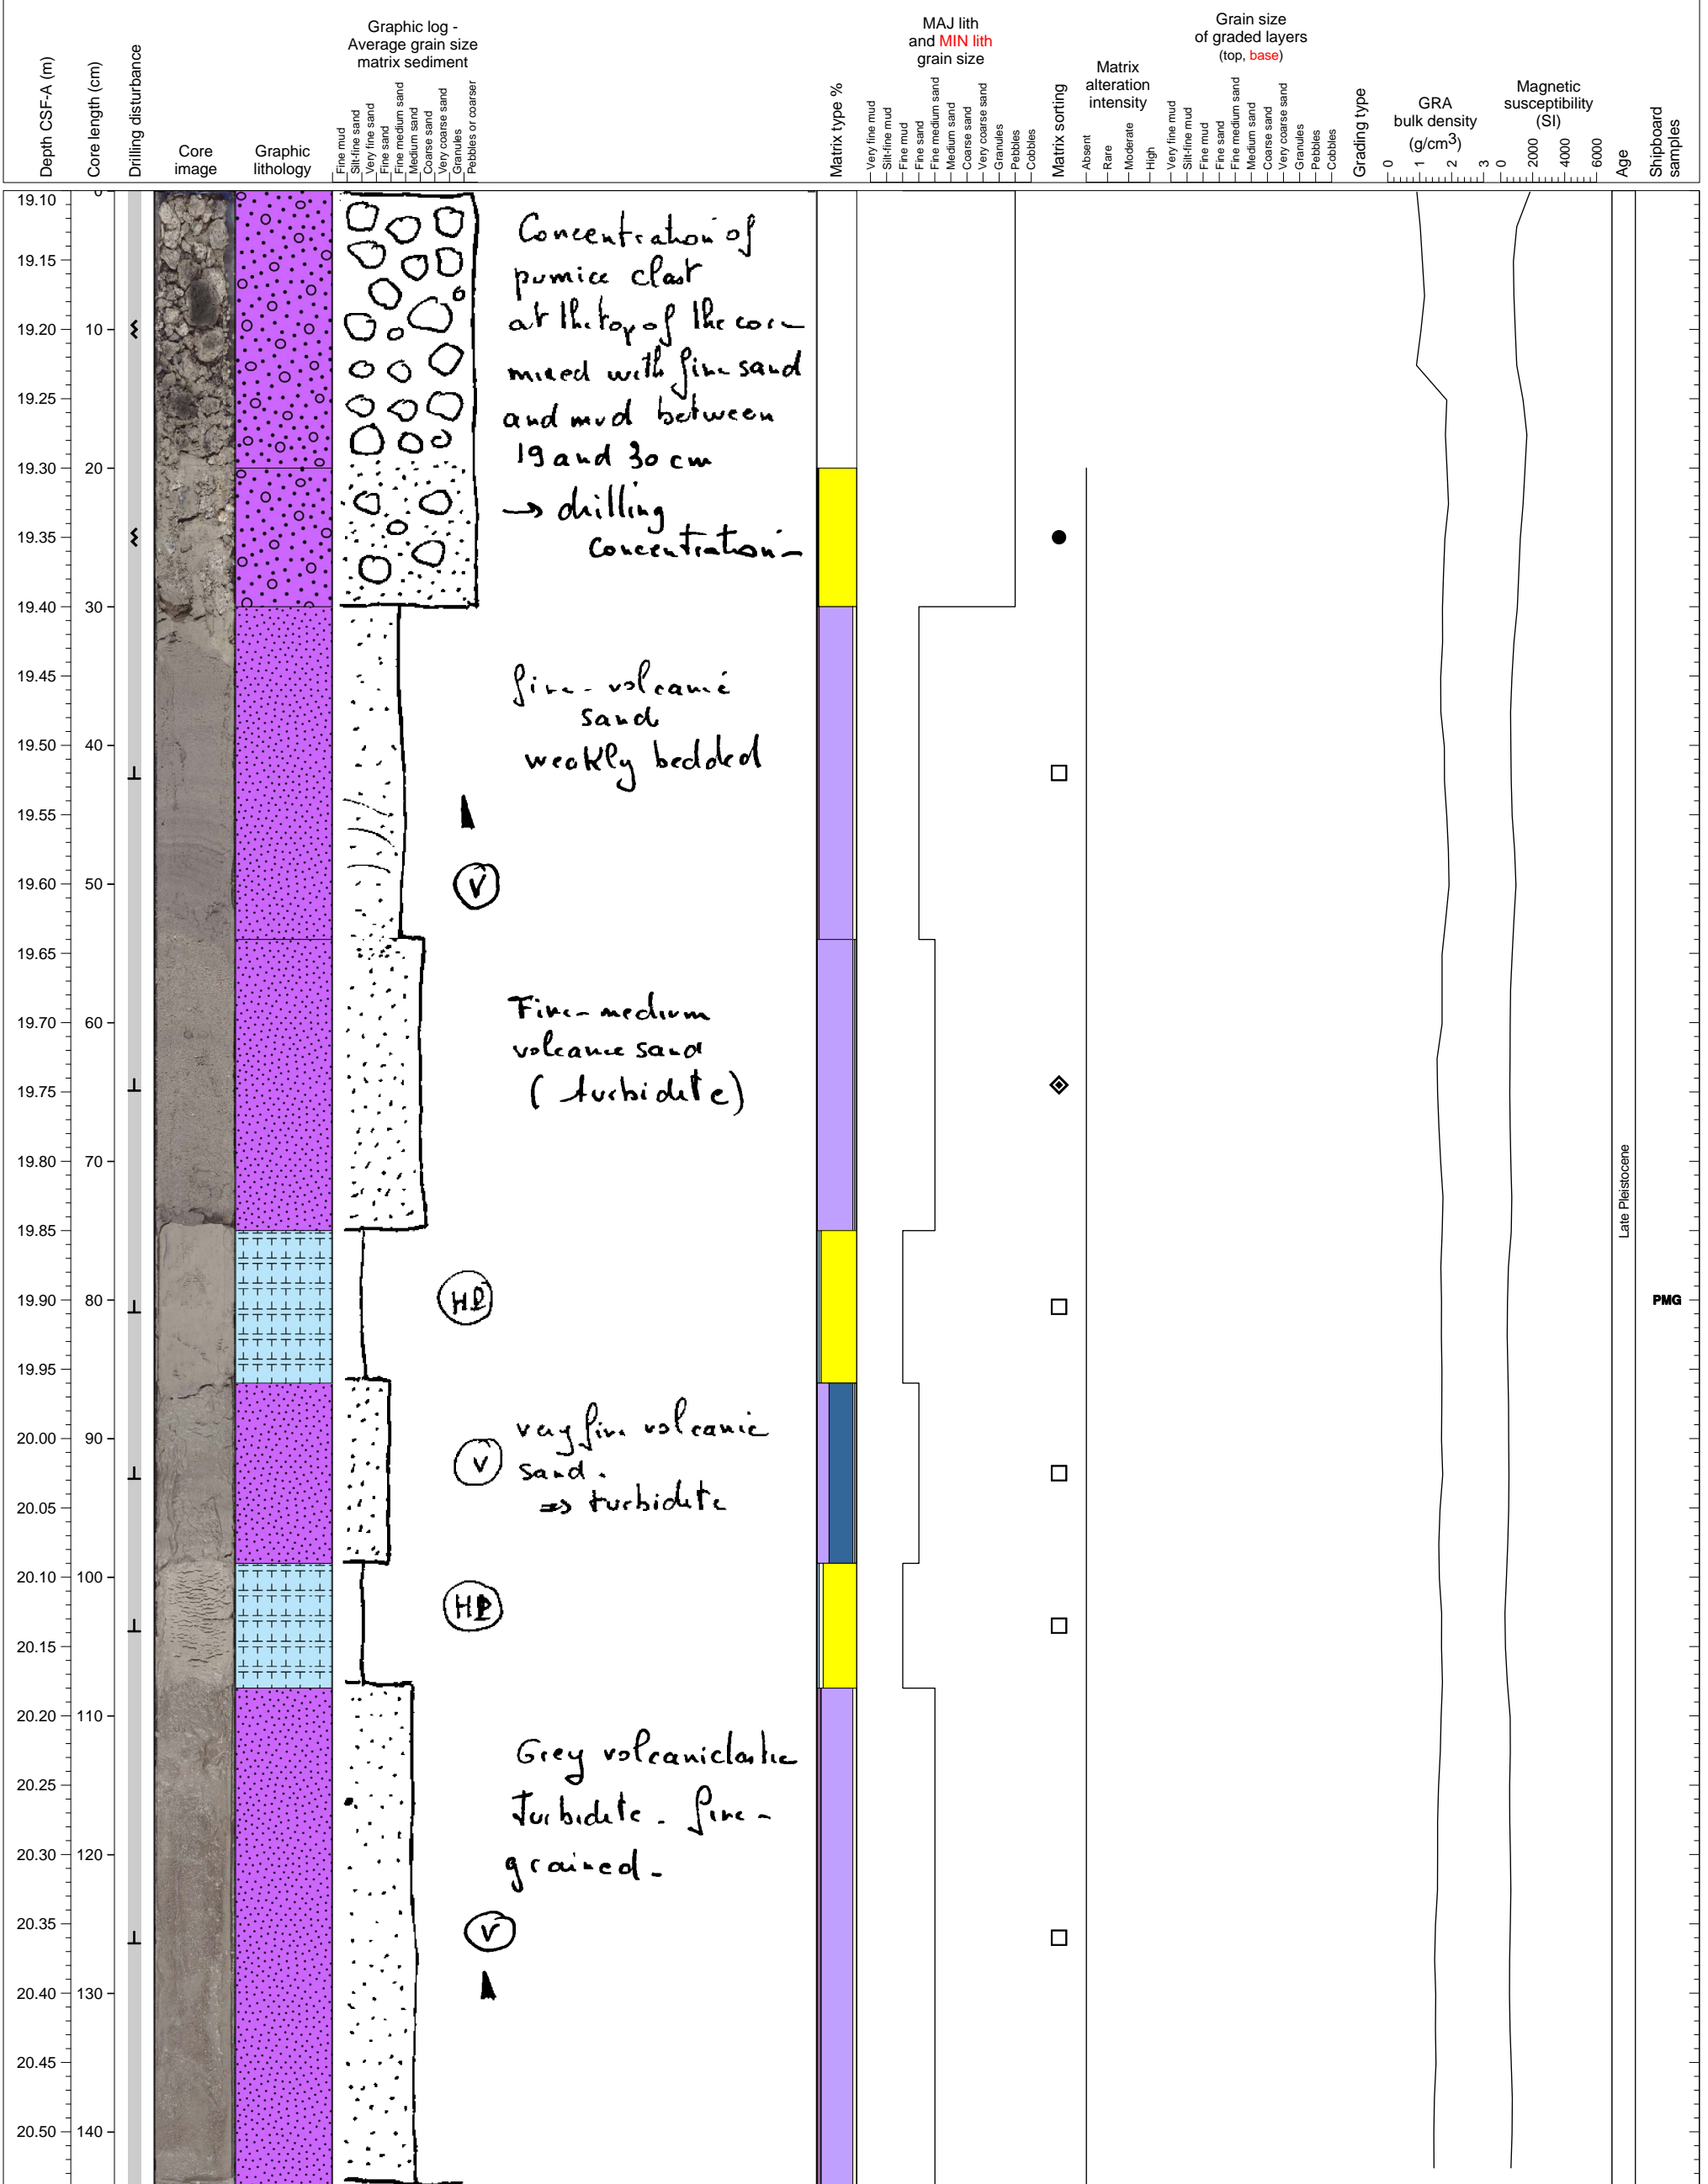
Depth CSF-A (m)
Core length (cm)
Drilling disturbance
Core image
Graphic lithology
Graphic log - Average grain size matrix sediment
Fine mud
Silt-fine sand
Very fine sand
Fine sand
Fine medium sand
Medium sand
Coarse sand
Very coarse sand
Granules
Pebbles or coarser
Matrix type %
MAJ lith and MIN lith grain size
Very fine mud
Silt-fine mud
Fine mud
Fine sand
Fine medium sand
Medium sand
Coarse sand
Very coarse sand
Granules
Pebbles
Cobbles
Matrix sorting
Matrix alteration intensity
Absent
Rare
Moderate
High
Grain size of graded layers (top, base)
Very fine mud
Silt-fine mud
Fine mud
Fine sand
Fine medium sand
Medium sand
Coarse sand
Very coarse sand
Granules
Pebbles
Cobbles
Grading type
GRA bulk density (g/cm$^3$)
0 1 2 3
Magnetic susceptibility (SI)
0 2000 4000 6000
Age
Shipboard samples

19.10 0
19.15
19.20 10
19.25
19.30 20
19.35
19.40 30
19.45
19.50 40
19.55
19.60 50
19.65
19.70 60
19.75
19.80 70
19.85
19.90 80
19.95
20.00 90
20.05
20.10 100
20.15
20.20 110
20.25
20.30 120
20.35
20.40 130
20.45
20.50 140

Concentration of pumice clast at the top of the core mixed with fine sand and mud between 19 and 30 cm
→ drilling concentration

fine-volcanic sand weakly bedded

V

Fine-medium volcanic sand (turbidite)

HP

V
very fine volcanic sand. ⇒ turbidite

HP

Grey volcaniclastic Turbidite. fine-grained.

V

Late Pleistocene
PMG